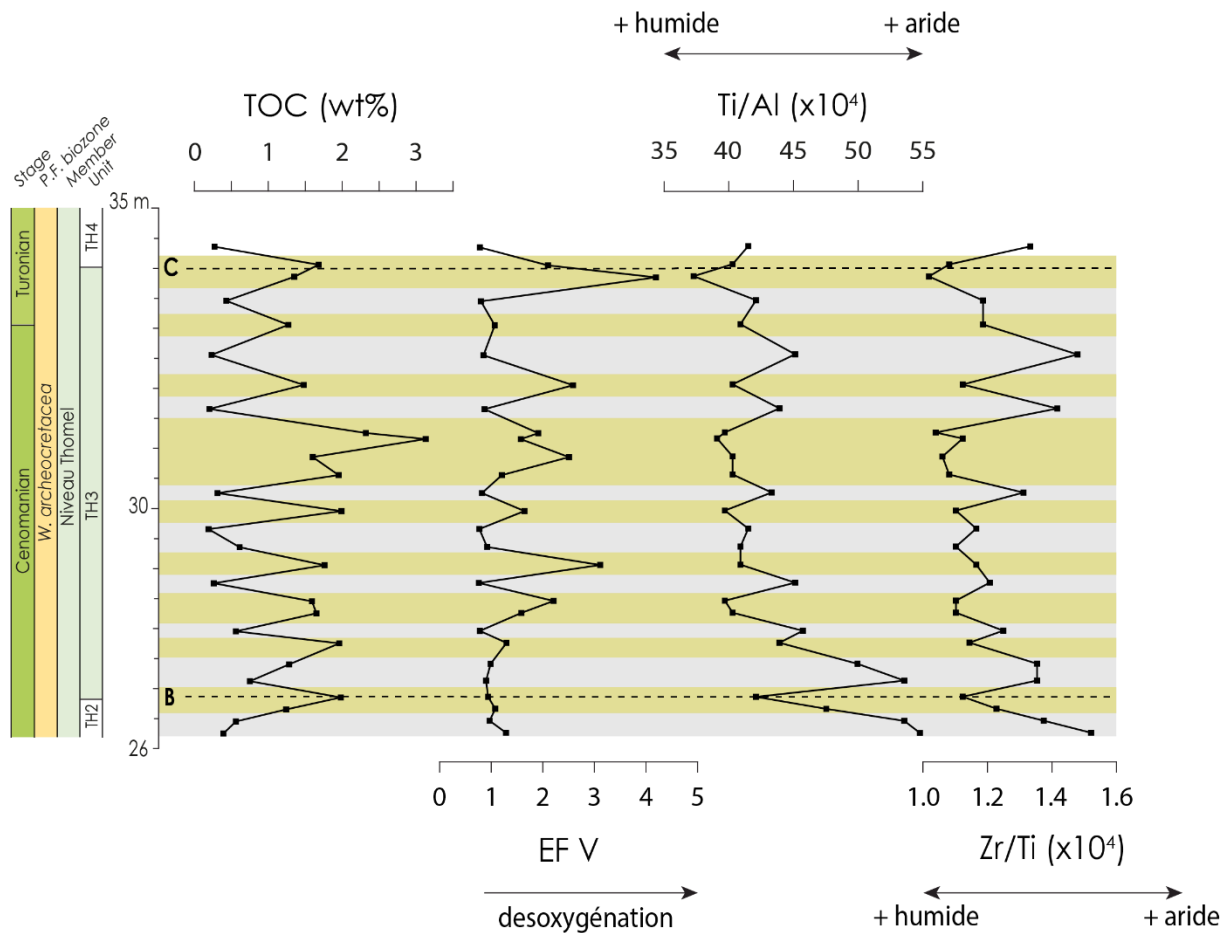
+ humide
+ aride
TOC (wt%)
0 1 2 3
Ti/Al (x10$^4$)
35 40 45 50 55
Stage
P.F. biozone
Member
Unit
35 m
Turonian
Cenomanian
W. archeocretacea
Niveau Thomel
TH4
TH3
TH2
C
B
30
26
0 1 2 3 4 5
1.0 1.2 1.4 1.6
EF V
Zr/Ti (x10$^4$)
desoxygénation
+ humide
+ aride